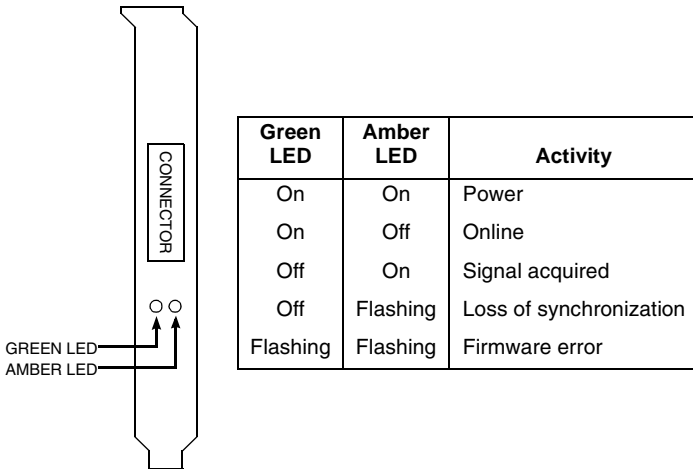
CONNECTOR

GREEN LED
AMBER LED

| Green LED | Amber LED | Activity |
|---|---|---|
| On | On | Power |
| On | Off | Online |
| Off | On | Signal acquired |
| Off | Flashing | Loss of synchronization |
| Flashing | Flashing | Firmware error |